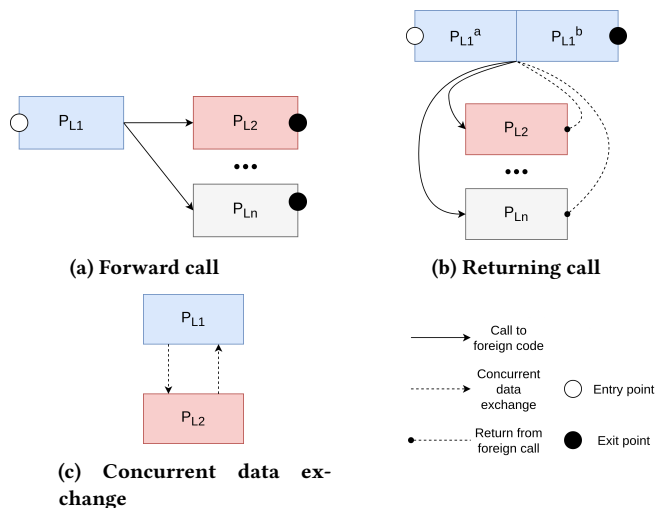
$P_{L1}$

$P_{L2}$

•••

$P_{Ln}$

(a) Forward call

$P_{L1}{}^{a}$

$P_{L1}{}^{b}$

$P_{L2}$

•••

$P_{Ln}$

(b) Returning call

$P_{L1}$

$P_{L2}$

(c) Concurrent data exchange

Call to foreign code

Concurrent data exchange

Entry point

Return from foreign call

Exit point